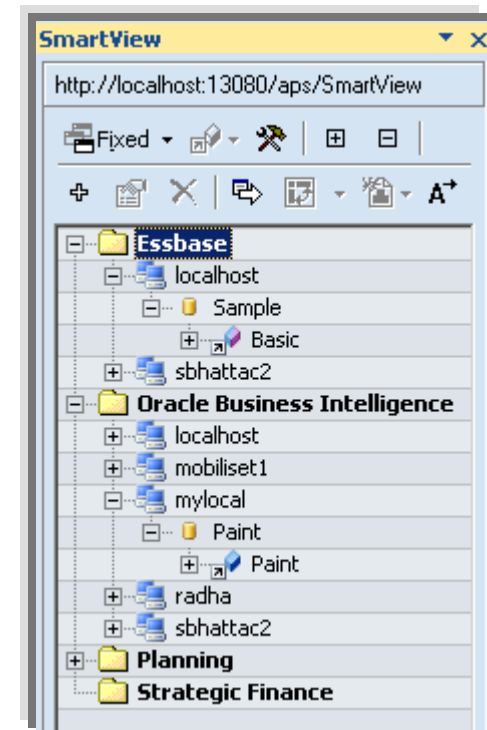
SmartView
http://localhost:13080/aps/SmartView
Fixed
Essbase
localhost
Sample
Basic
sbhattac2
Oracle Business Intelligence
localhost
mobiliset1
mylocal
Paint
Paint
radha
sbhattac2
Planning
Strategic Finance